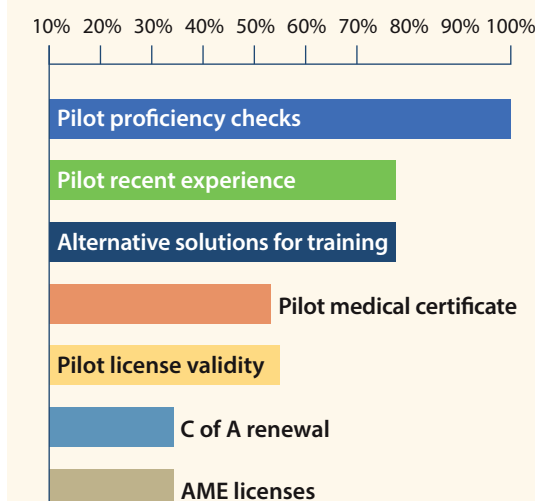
10% 20% 30% 40% 50% 60% 70% 80% 90% 100%

Pilot proficiency checks

Pilot recent experience

Alternative solutions for training

Pilot medical certificate

Pilot license validity

C of A renewal

AME licenses